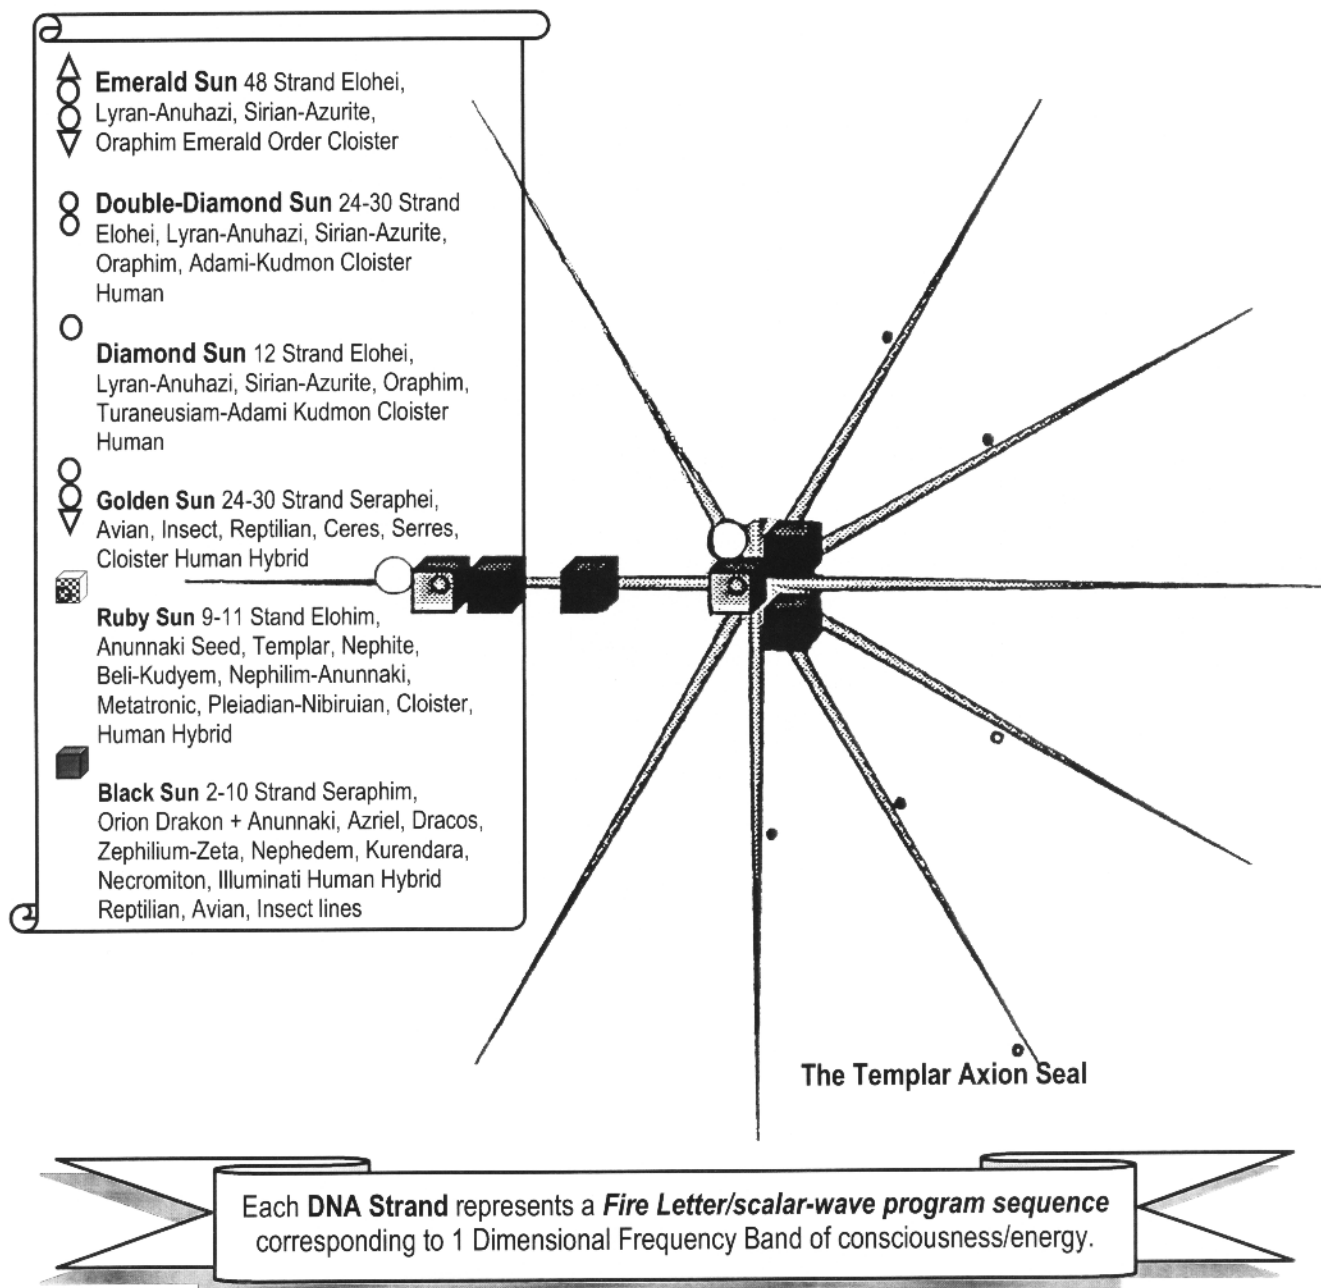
**Emerald Sun** 48 Strand Elohei, Lyran-Anuhazi, Sirian-Azurite, Oraphim Emerald Order Cloister

**Double-Diamond Sun** 24-30 Strand Elohei, Lyran-Anuhazi, Sirian-Azurite, Oraphim, Adami-Kudmon Cloister Human

**Diamond Sun** 12 Strand Elohei, Lyran-Anuhazi, Sirian-Azurite, Oraphim, Turaneusiam-Adami Kudmon Cloister Human

**Golden Sun** 24-30 Strand Seraphei, Avian, Insect, Reptilian, Ceres, Serres, Cloister Human Hybrid

**Ruby Sun** 9-11 Stand Elohim, Anunnaki Seed, Templar, Nephite, Beli-Kudyem, Nephilim-Anunnaki, Metatronic, Pleiadian-Nibiruian, Cloister, Human Hybrid

**Black Sun** 2-10 Strand Seraphim, Orion Drakon + Anunnaki, Azriel, Dracos, Zephilium-Zeta, Nephedem, Kurendara, Necromiton, Illuminati Human Hybrid Reptilian, Avian, Insect lines

The Templar Axion Seal

Each **DNA Strand** represents a ***Fire Letter/scalar-wave program sequence*** corresponding to 1 Dimensional Frequency Band of consciousness/energy.